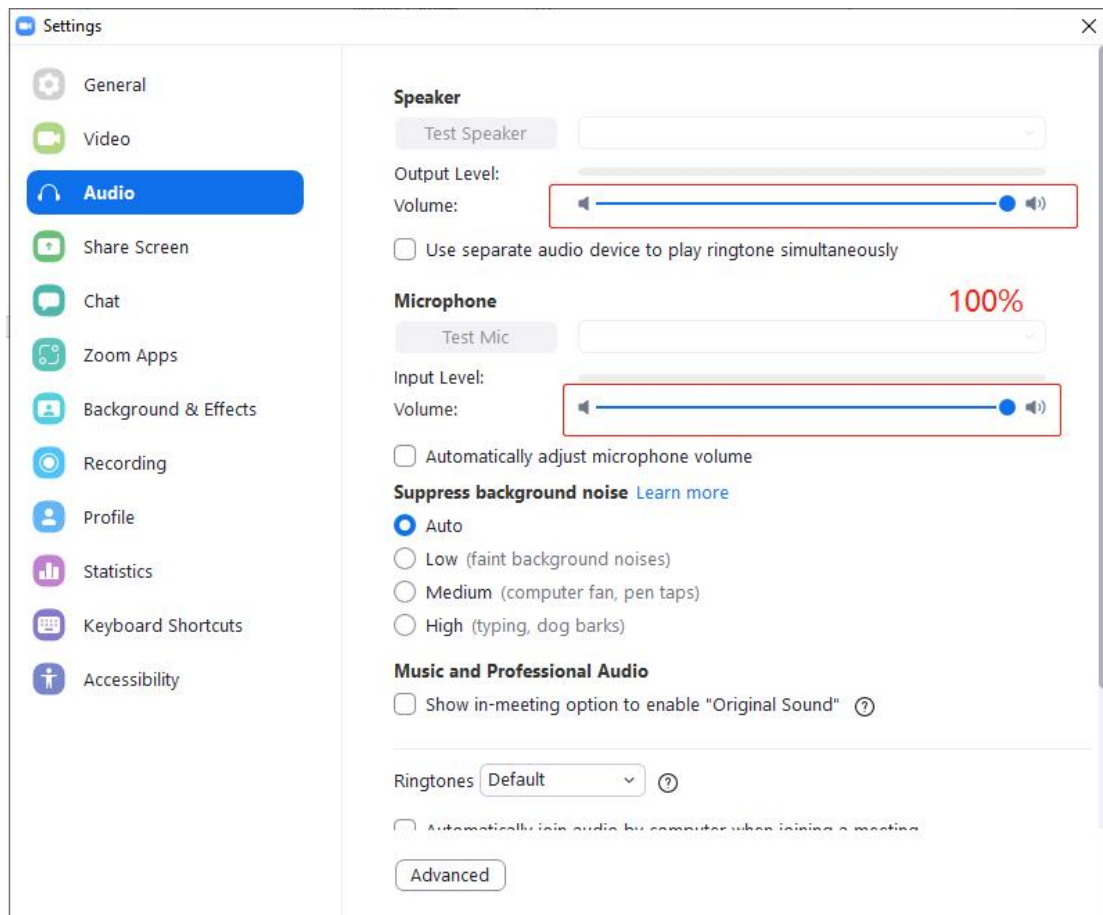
Settings

General
Video
Audio
Share Screen
Chat
Zoom Apps
Background & Effects
Recording
Profile
Statistics
Keyboard Shortcuts
Accessibility

Speaker
Test Speaker
Output Level:
Volume:
Use separate audio device to play ringtone simultaneously

Microphone
100%
Test Mic
Input Level:
Volume:
Automatically adjust microphone volume

Suppress background noise Learn more
Auto
Low (faint background noises)
Medium (computer fan, pen taps)
High (typing, dog barks)

Music and Professional Audio
Show in-meeting option to enable "Original Sound"

Ringtones Default

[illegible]

Advanced